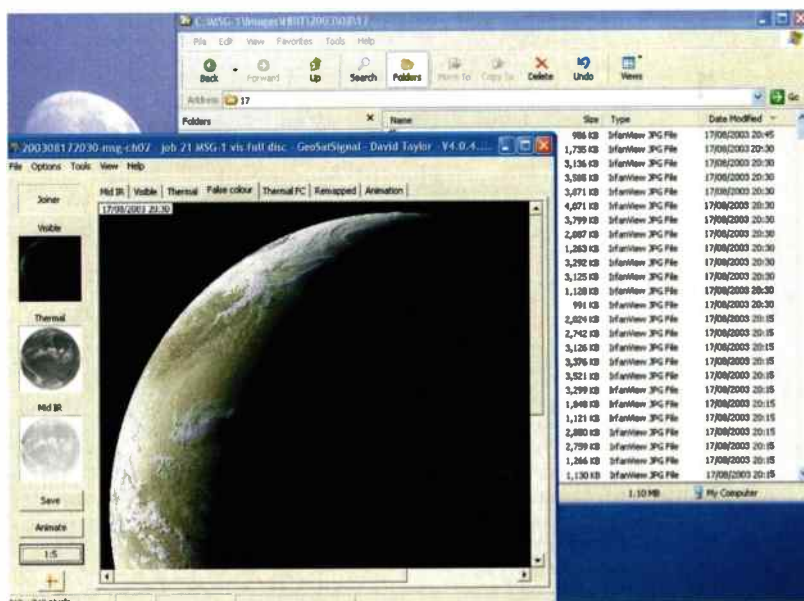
C:\MSG-1\Images\HRIT\20030817

File Edit View Favorites Tools Help

Back Forward Up Search Folders Move To Copy To Delete Undo Views

Address 17

Go

Folders

Name

Size Type Date Modified

| Size | Type | Date Modified |
|---|---|---|
| 986 KB | IrfanView JPG File | 17/08/2003 20:45 |
| 1,735 KB | IrfanView JPG File | 17/08/2003 20:30 |
| 3,136 KB | IrfanView JPG File | 17/08/2003 20:30 |
| 3,588 KB | IrfanView JPG File | 17/08/2003 20:30 |
| 3,871 KB | IrfanView JPG File | 17/08/2003 20:30 |
| 4,871 KB | IrfanView JPG File | 17/08/2003 20:30 |
| 3,799 KB | IrfanView JPG File | 17/08/2003 20:30 |
| 2,087 KB | IrfanView JPG File | 17/08/2003 20:30 |
| 1,263 KB | IrfanView JPG File | 17/08/2003 20:30 |
| 3,292 KB | IrfanView JPG File | 17/08/2003 20:30 |
| 3,125 KB | IrfanView JPG File | 17/08/2003 20:30 |
| 1,128 KB | IrfanView JPG File | 17/08/2003 20:30 |
| 991 KB | IrfanView JPG File | 17/08/2003 20:30 |
| 2,024 KB | IrfanView JPG File | 17/08/2003 20:15 |
| 2,742 KB | IrfanView JPG File | 17/08/2003 20:15 |
| 3,126 KB | IrfanView JPG File | 17/08/2003 20:15 |
| 3,376 KB | IrfanView JPG File | 17/08/2003 20:15 |
| 3,521 KB | IrfanView JPG File | 17/08/2003 20:15 |
| 3,299 KB | IrfanView JPG File | 17/08/2003 20:15 |
| 1,848 KB | IrfanView JPG File | 17/08/2003 20:15 |
| 1,121 KB | IrfanView JPG File | 17/08/2003 20:15 |
| 2,880 KB | IrfanView JPG File | 17/08/2003 20:15 |
| 2,759 KB | IrfanView JPG File | 17/08/2003 20:15 |
| 1,266 KB | IrfanView JPG File | 17/08/2003 20:15 |
| 1,130 KB | IrfanView JPG File | 17/08/2003 20:15 |

1.10 MB My Computer

200308172030-msg-ch07 - Job 21 MSG-1 vis full disc - GeoSatSignal - David Taylor - V4.0.4...

File Options Tools View Help

Joiner

Visible

Thermal

Mid IR

Save

Animate

1:5

Mid IR | Visible | Thermal | False colour | Thermal FC | Remapped | Animation

17/08/2003 20:30